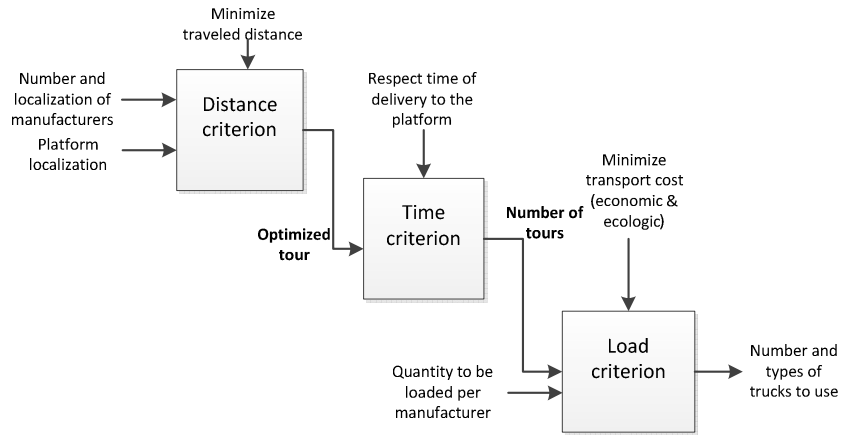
Minimize traveled distance

Number and localization of manufacturers

Platform localization

Distance criterion

Respect time of delivery to the platform

Optimized tour

Time criterion

Number of tours

Minimize transport cost (economic & ecologic)

Quantity to be loaded per manufacturer

Load criterion

Number and types of trucks to use